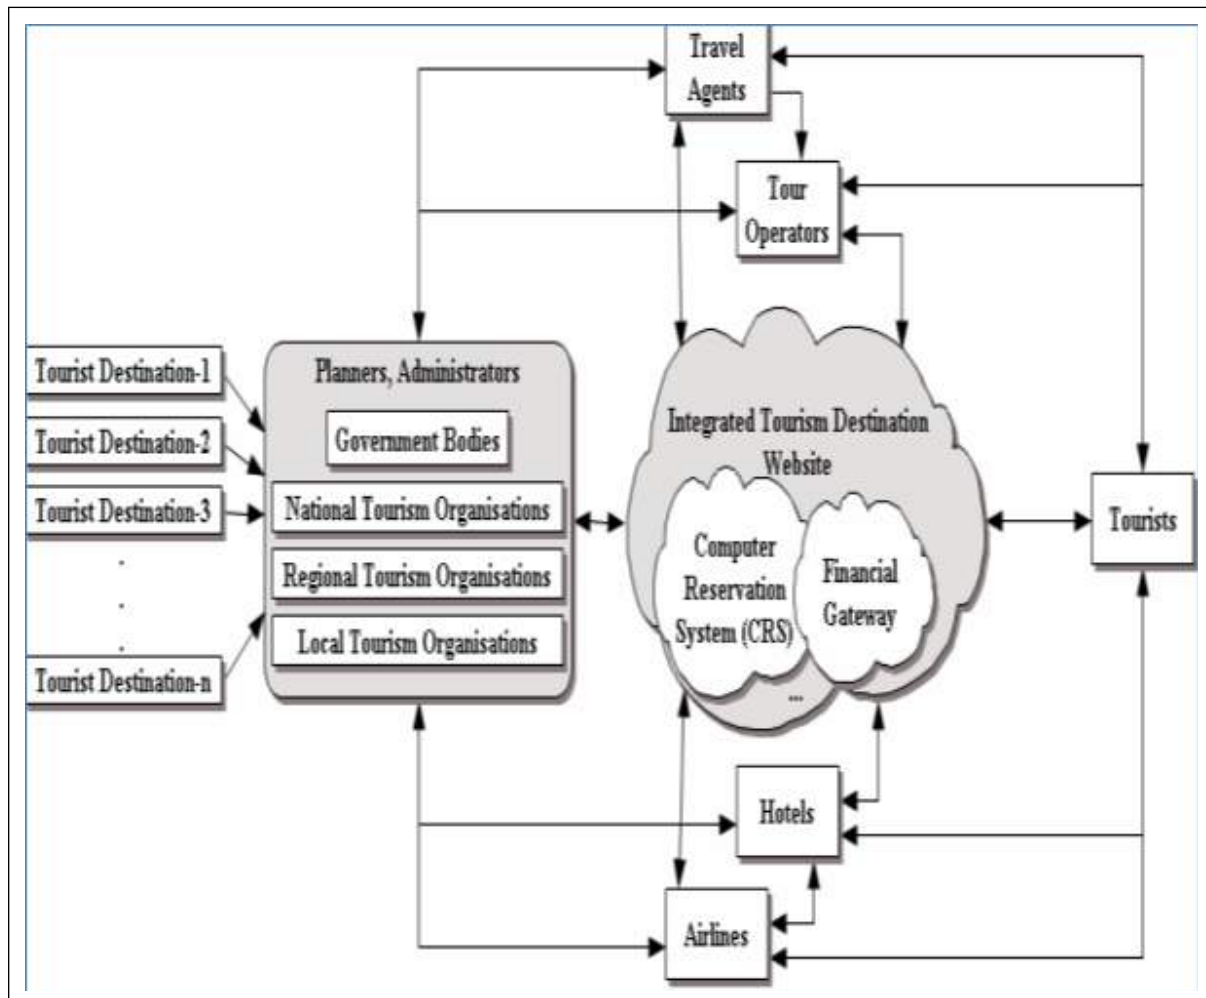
Travel Agents

Tour Operators

Tourist Destination-1

Tourist Destination-2

Tourist Destination-3

.

.

.

Tourist Destination-n

Planners, Administrators

Government Bodies

National Tourism Organisations

Regional Tourism Organisations

Local Tourism Organisations

Integrated Tourism Destination Website

Computer Reservation System (CRS)

Financial Gateway

...

Tourists

Hotels

Airlines